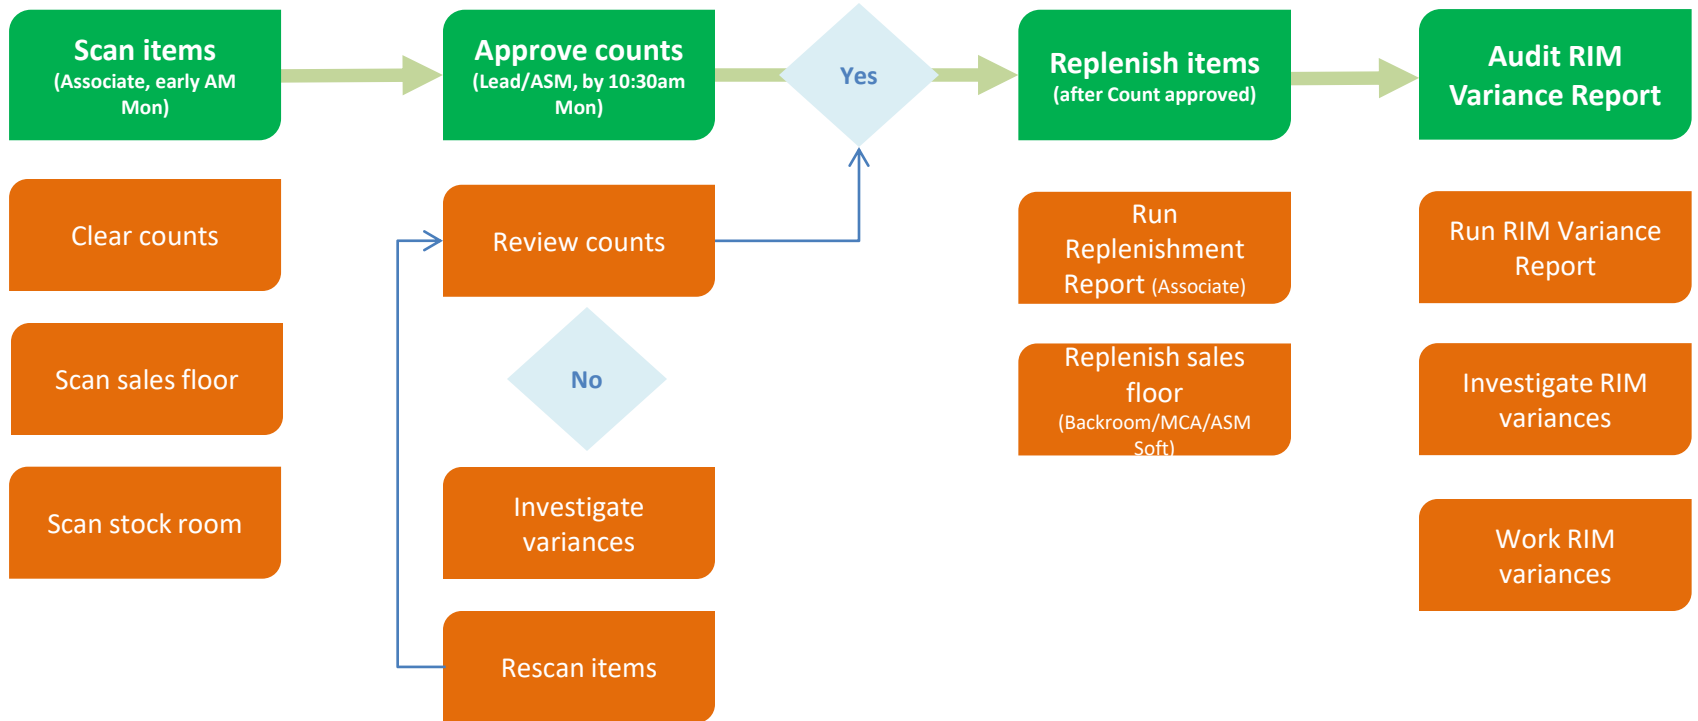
Scan items
(Associate, early AM Mon)

Clear counts

Scan sales floor

Scan stock room

Approve counts
(Lead/ASM, by 10:30am Mon)

Review counts

No

Investigate variances

Rescan items

Yes

Replenish items
(after Count approved)

Run Replenishment Report (Associate)

Replenish sales floor
(Backroom/MCA/ASM Soft)

Audit RIM Variance Report

Run RIM Variance Report

Investigate RIM variances

Work RIM variances